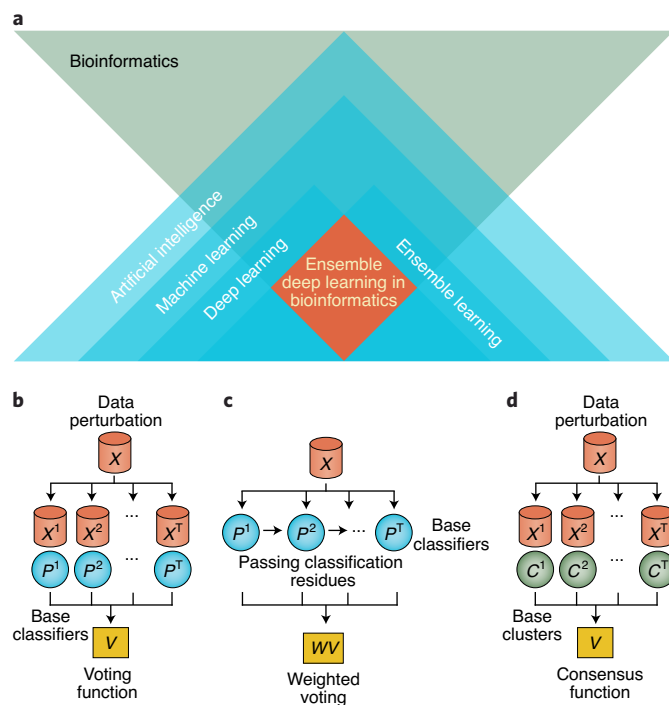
a

Bioinformatics

Artificial intelligence

Machine learning

Deep learning

Ensemble deep learning in bioinformatics

Ensemble learning

b

Data perturbation

$X$

$X^1$ $X^2$ ... $X^T$

$P^1$ $P^2$ ... $P^T$

Base classifiers

$V$

Voting function

c

$X$

$P^1$ $P^2$ ... $P^T$

Base classifiers

Passing classification residues

$WV$

Weighted voting

d

Data perturbation

$X$

$X^1$ $X^2$ ... $X^T$

$C^1$ $C^2$ ... $C^T$

Base clusters

$V$

Consensus function